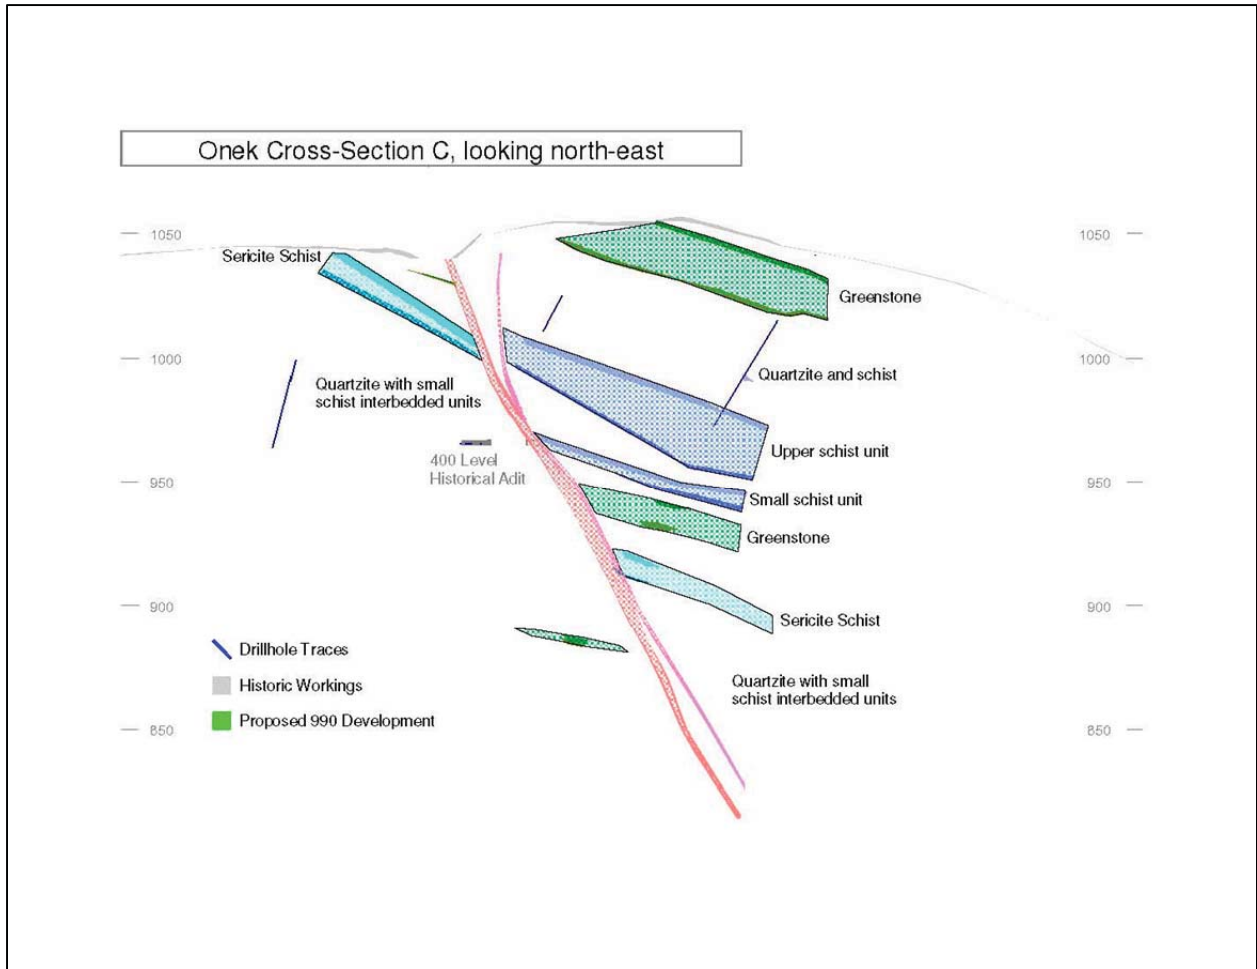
Onek Cross-Section C, looking north-east

1050
1050
1000
1000
950
950
900
900
850
850

Sericite Schist

Greenstone

Quartzite and schist

Quartzite with small schist interbedded units

Upper schist unit

400 Level Historical Adit

Small schist unit

Greenstone

Sericite Schist

Quartzite with small schist interbedded units

Drillhole Traces
Historic Workings
Proposed 990 Development